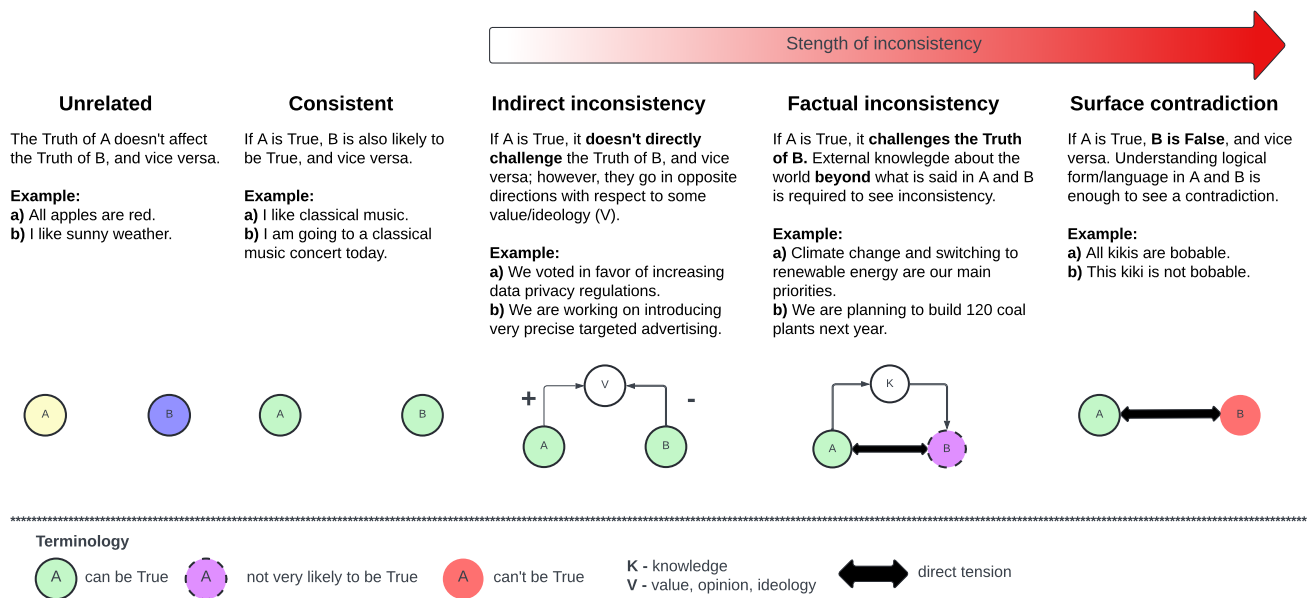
Stength of inconsistency

**Unrelated**

The Truth of A doesn't affect the Truth of B, and vice versa.

**Example:**
**a)** All apples are red.
**b)** I like sunny weather.

**Consistent**

If A is True, B is also likely to be True, and vice versa.

**Example:**
**a)** I like classical music.
**b)** I am going to a classical music concert today.

**Indirect inconsistency**

If A is True, it **doesn't directly challenge** the Truth of B, and vice versa; however, they go in opposite directions with respect to some value/ideology (V).

**Example:**
**a)** We voted in favor of increasing data privacy regulations.
**b)** We are working on introducing very precise targeted advertising.

**Factual inconsistency**

If A is True, it **challenges the Truth of B.** External knowlegde about the world **beyond** what is said in A and B is required to see inconsistency.

**Example:**
**a)** Climate change and switching to renewable energy are our main priorities.
**b)** We are planning to build 120 coal plants next year.

**Surface contradiction**

If A is True, **B is False**, and vice versa. Understanding logical form/language in A and B is enough to see a contradiction.

**Example:**
**a)** All kikis are bobable.
**b)** This kiki is not bobable.

A B A B V + - A B K A B A B

**Terminology**

A can be True A not very likely to be True A can't be True
**K -** knowledge
**V -** value, opinion, ideology
direct tension